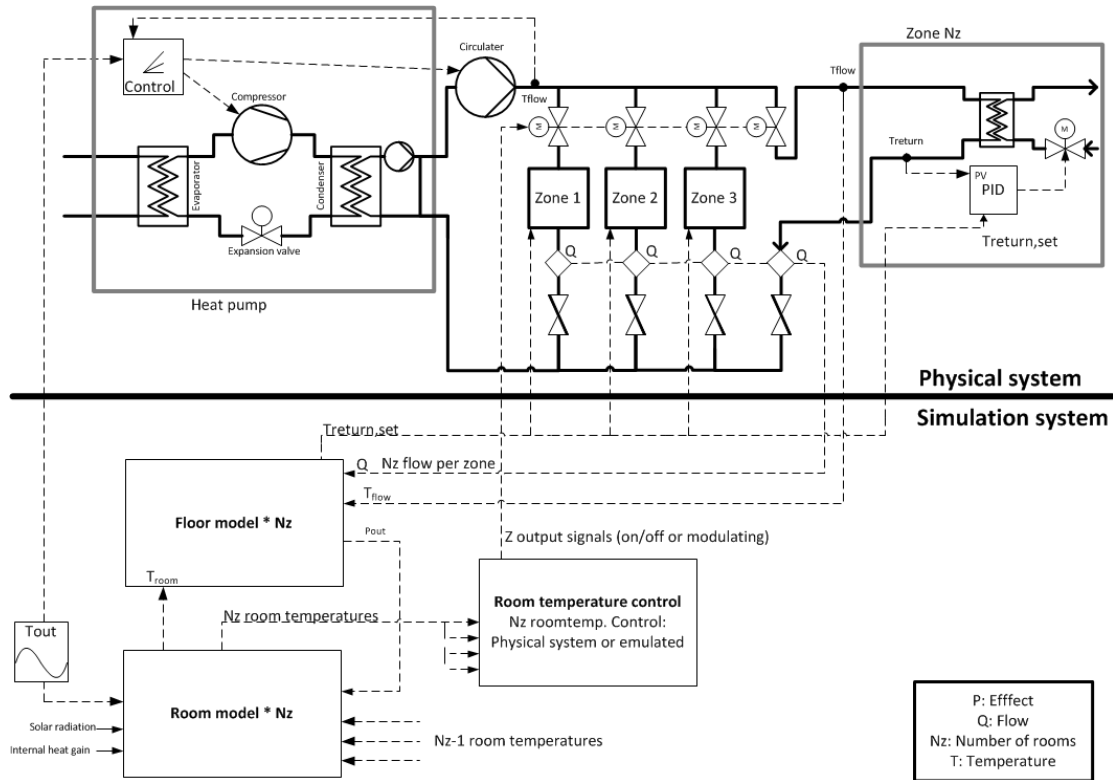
Control

Compressor

Evaporator

Condenser

Expansion valve

Heat pump

Circulater

Tflow

M M M M

Zone 1

Zone 2

Zone 3

Q Q Q Q

Zone Nz

Tflow

Treturn

M

PV

PID

Treturn,set

Physical system

Simulation system

Treturn,set

Q Nz flow per zone

$T_{flow}$

Floor model * Nz

Pout

$T_{room}$

Z output signals (on/off or modulating)

Room temperature control
Nz roomtemp. Control:
Physical system or emulated

Nz room temperatures

Tout

Room model * Nz

Solar radiation

Internal heat gain

Nz-1 room temperatures

P: Efffect
Q: Flow
Nz: Number of rooms
T: Temperature